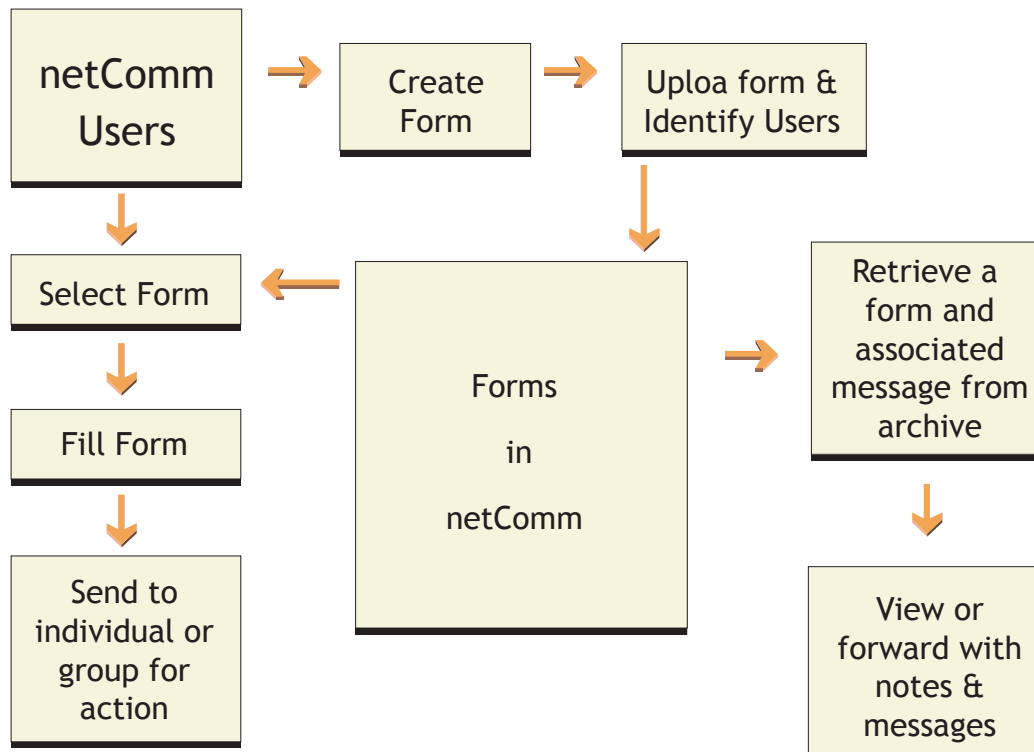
netComm Users

Create Form

Uploa form & Identify Users

Select Form

Fill Form

Send to individual or group for action

Forms

in

netComm

Retrieve a form and associated message from archive

View or forward with notes & messages